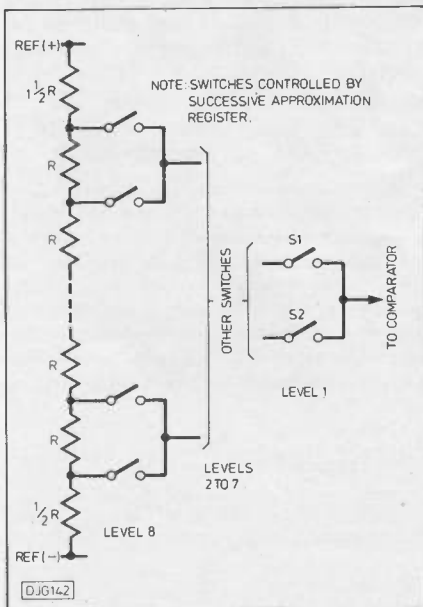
REF (+)

$1\frac{1}{2}R$

NOTE: SWITCHES CONTROLLED BY SUCCESSIVE APPROXIMATION REGISTER.

R

R

OTHER SWITCHES

S1

S2

TO COMPARATOR

R

LEVEL 1

R

LEVELS 2 TO 7

$\frac{1}{2}R$

LEVEL 8

REF (−)

DJG142